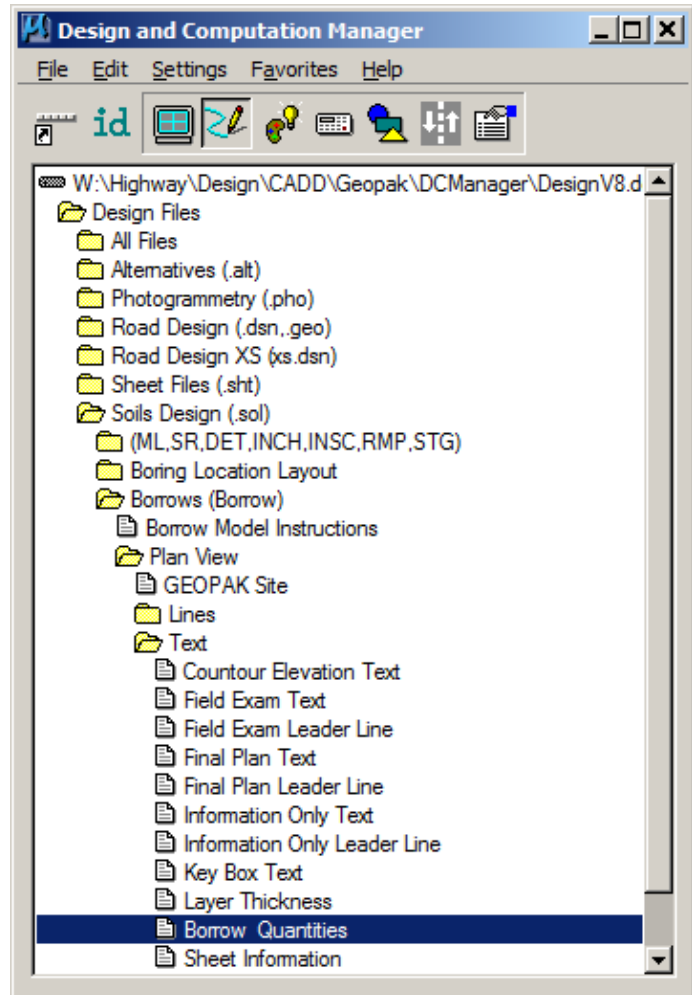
Design and Computation Manager

File Edit Settings Favorites Help

id

W:\Highway\Design\CADD\Geopak\DCManager\DesignV8.d
Design Files
All Files
Alternatives (.alt)
Photogrammetry (.pho)
Road Design (.dsn,.geo)
Road Design XS (xs.dsn)
Sheet Files (.sht)
Soils Design (.sol)
(ML,SR,DET,INCH,INSC,RMP,STG)
Boring Location Layout
Borrows (Borrow)
Borrow Model Instructions
Plan View
GEOPAK Site
Lines
Text
Countour Elevation Text
Field Exam Text
Field Exam Leader Line
Final Plan Text
Final Plan Leader Line
Information Only Text
Information Only Leader Line
Key Box Text
Layer Thickness
Borrow Quantities
Sheet Information